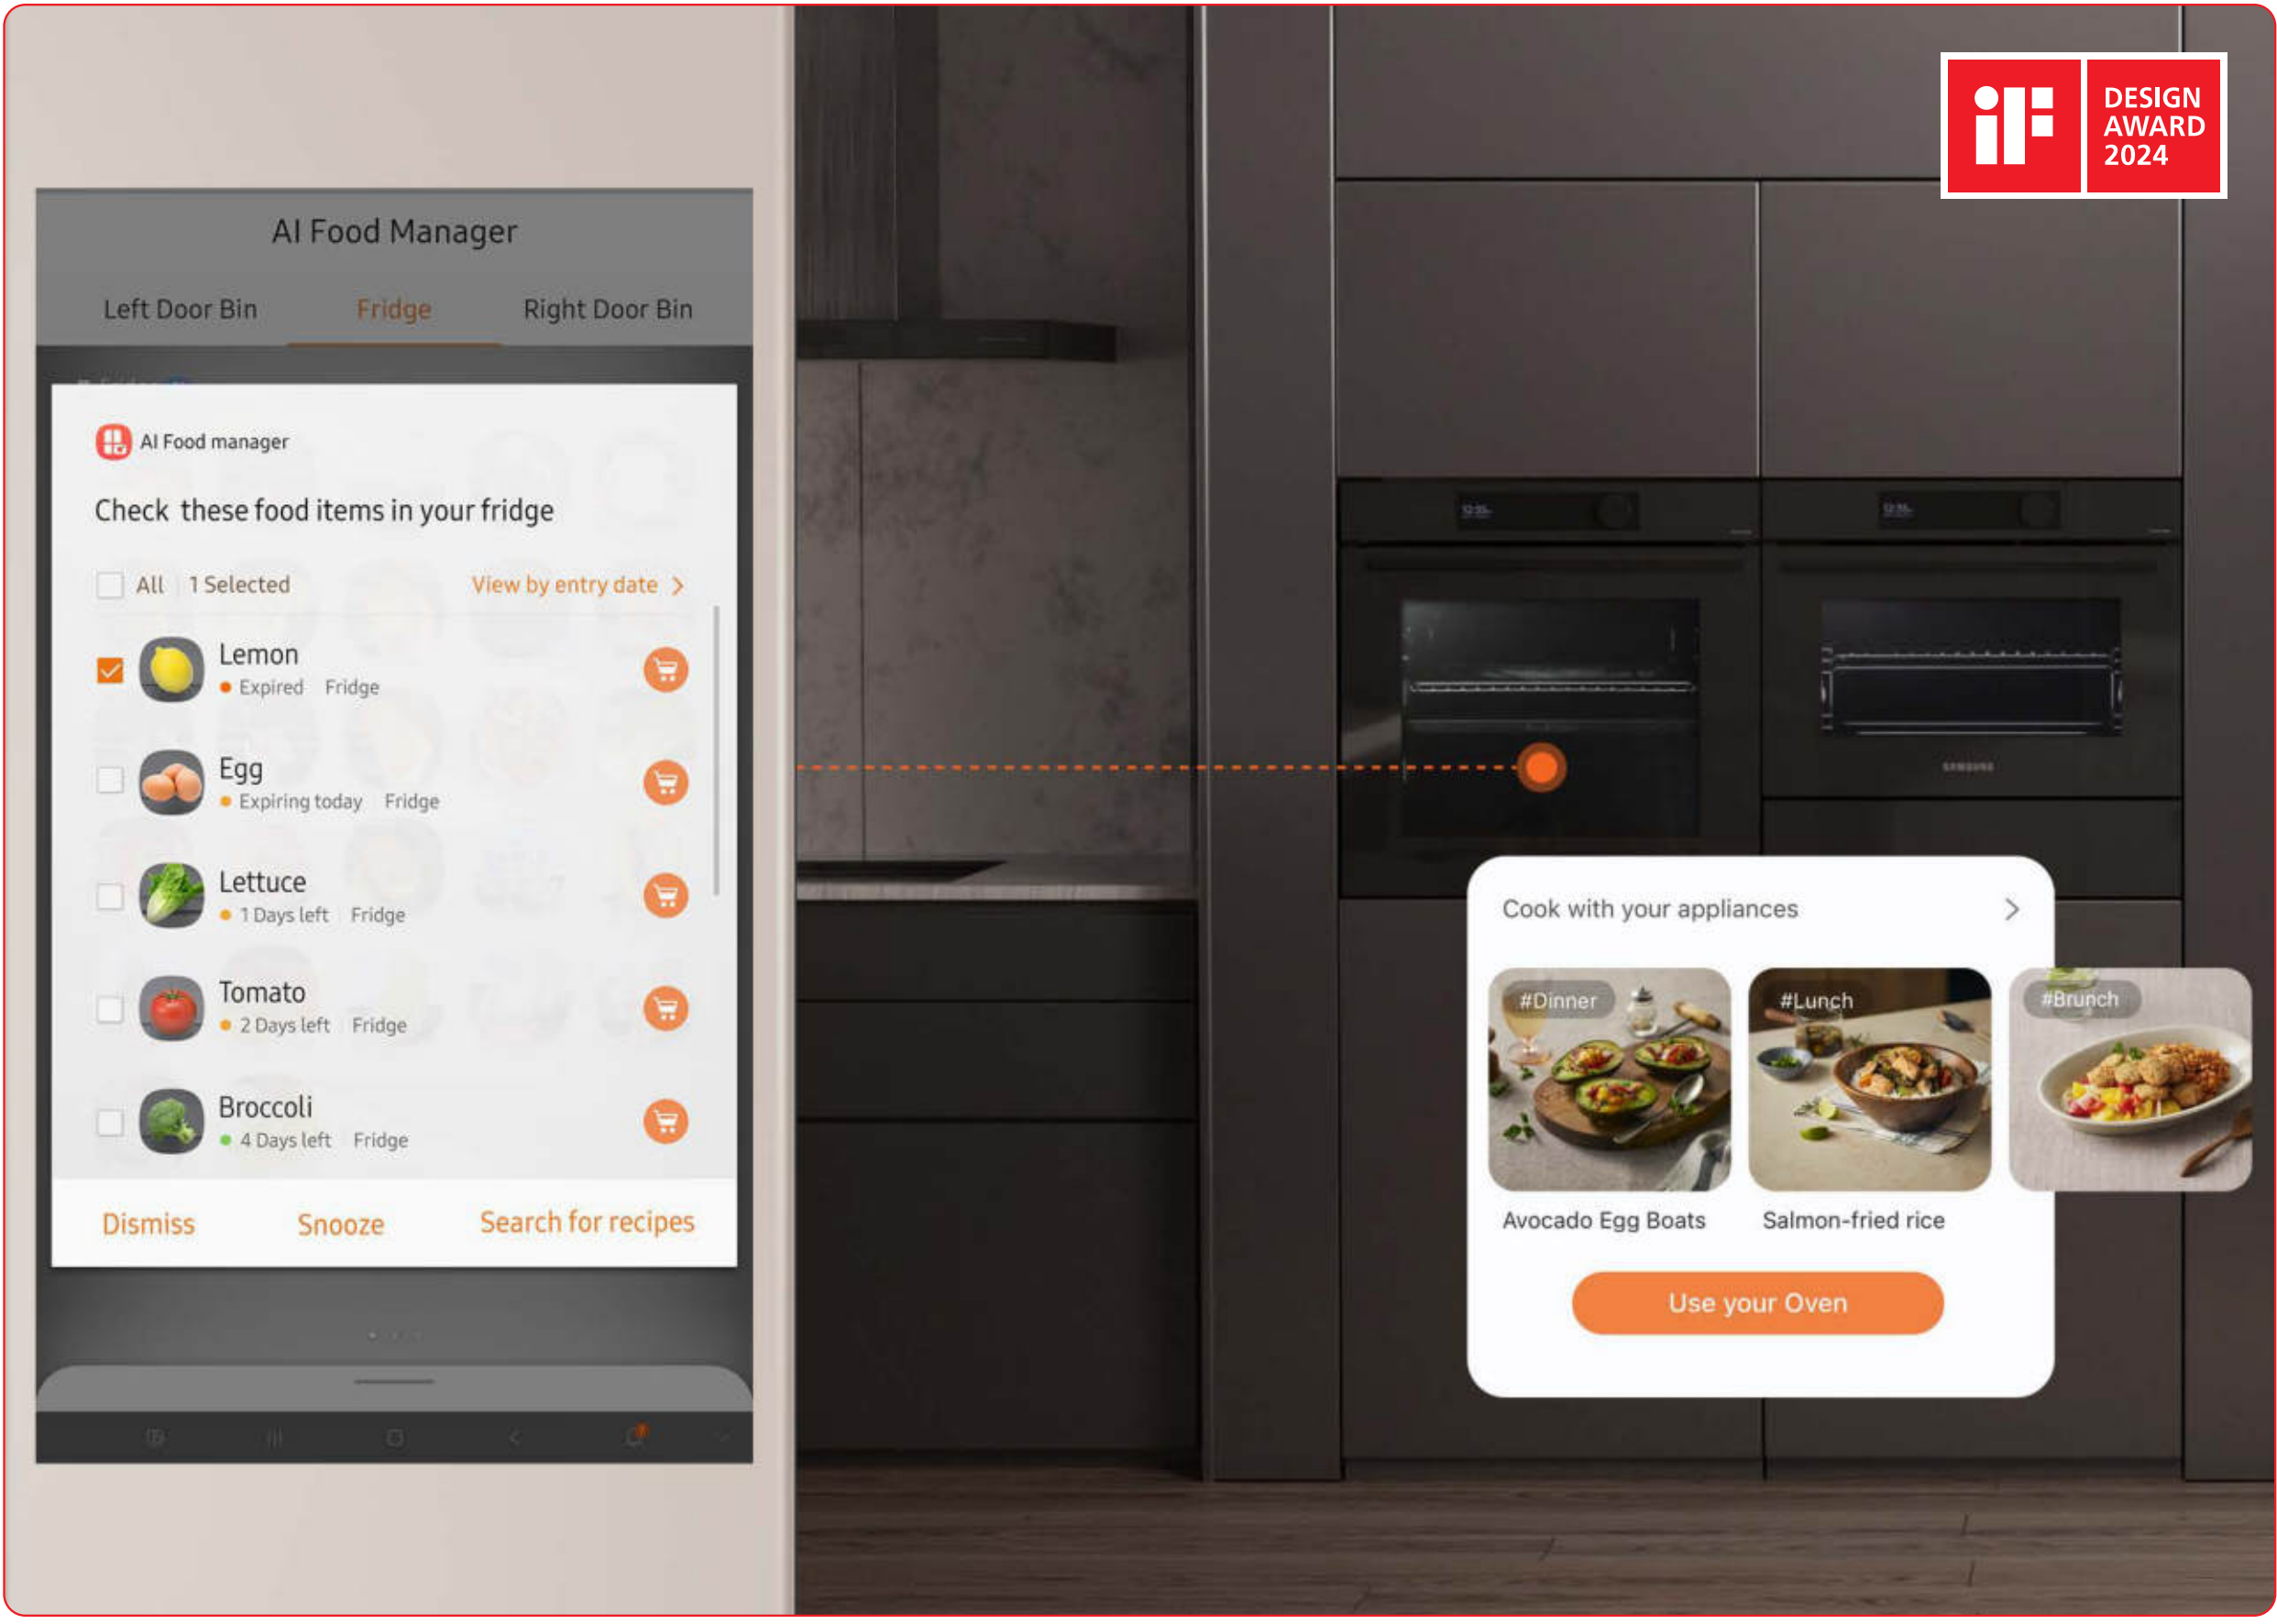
AI Food Manager

Left Door Bin Fridge Right Door Bin

AI Food manager

Check these food items in your fridge

All 1 Selected View by entry date >

Lemon
Expired Fridge

Egg
Expiring today Fridge

Lettuce
1 Days left Fridge

Tomato
2 Days left Fridge

Broccoli
4 Days left Fridge

Dismiss Snooze Search for recipes

iF DESIGN AWARD 2024

Cook with your appliances >

#Dinner
Avocado Egg Boats

#Lunch
Salmon-fried rice

#Brunch

Use your Oven